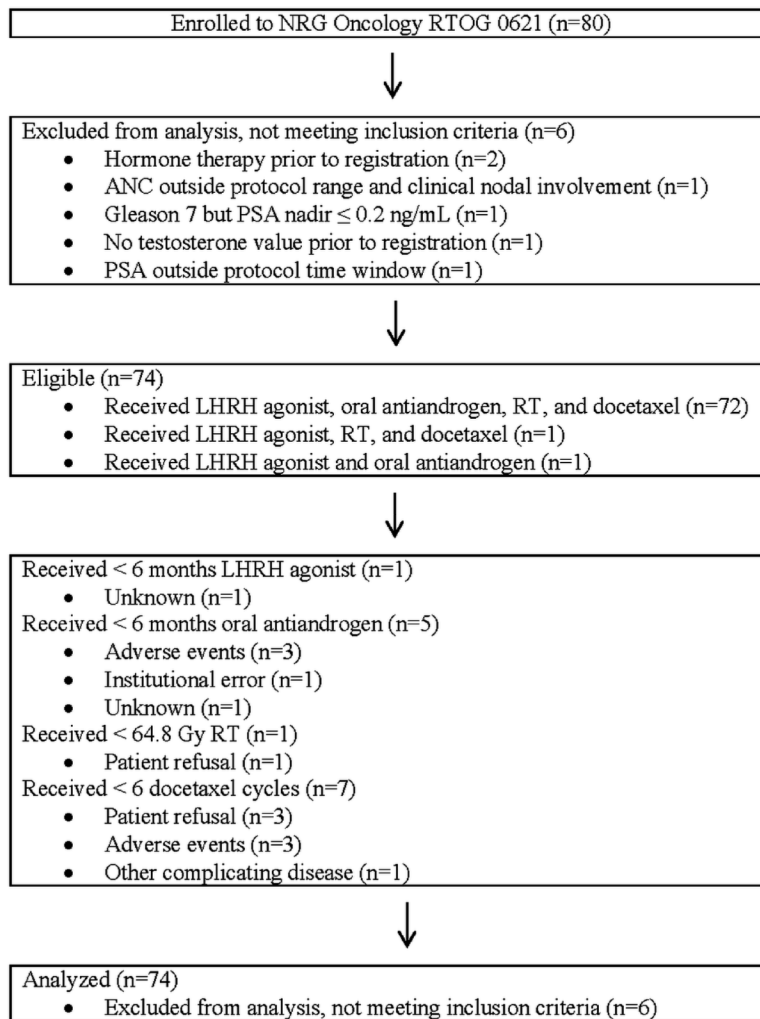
Enrolled to NRG Oncology RTOG 0621 (n=80)

Excluded from analysis, not meeting inclusion criteria (n=6)
- Hormone therapy prior to registration (n=2)
- ANC outside protocol range and clinical nodal involvement (n=1)
- Gleason 7 but PSA nadir $\leq 0.2$ ng/mL (n=1)
- No testosterone value prior to registration (n=1)
- PSA outside protocol time window (n=1)

Eligible (n=74)
- Received LHRH agonist, oral antiandrogen, RT, and docetaxel (n=72)
- Received LHRH agonist, RT, and docetaxel (n=1)
- Received LHRH agonist and oral antiandrogen (n=1)

Received < 6 months LHRH agonist (n=1)
- Unknown (n=1)

Received < 6 months oral antiandrogen (n=5)
- Adverse events (n=3)
- Institutional error (n=1)
- Unknown (n=1)

Received < 64.8 Gy RT (n=1)
- Patient refusal (n=1)

Received < 6 docetaxel cycles (n=7)
- Patient refusal (n=3)
- Adverse events (n=3)
- Other complicating disease (n=1)

Analyzed (n=74)
- Excluded from analysis, not meeting inclusion criteria (n=6)